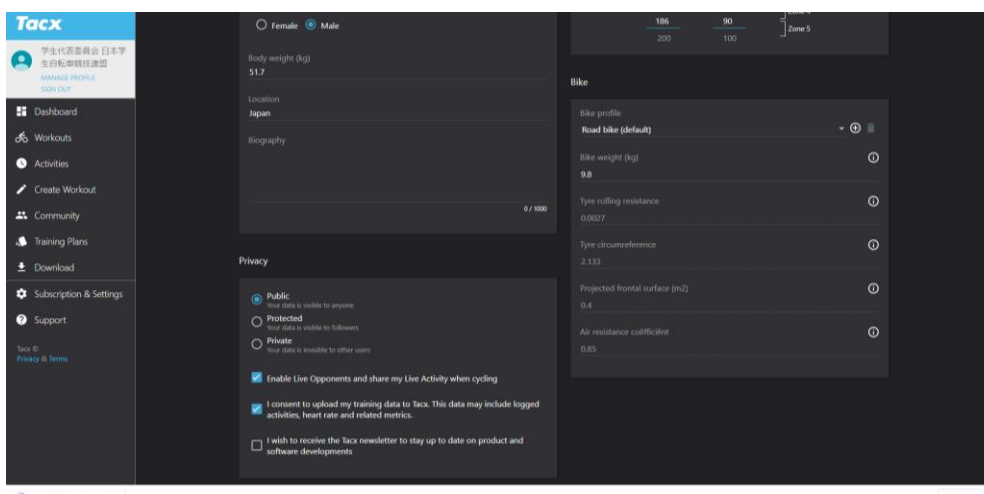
Tacx

学生代表委員会 日本学生自転車競技連盟
MANAGE PROFILE
SIGN OUT

Dashboard
Workouts
Activities
Create Workout
Community
Training Plans
Download
Subscription & Settings
Support

Tacx ©
Privacy & Terms

Female Male

Body weight (kg)
51.7

Location
Japan

Biography

0 / 1000

Privacy

Public
Your data is visible to anyone
Protected
Your data is visible to followers
Private
Your data is invisible to other users

Enable Live Opponents and share my Live Activity when cycling

I consent to upload my training data to Tacx. This data may include logged activities, heart rate and related metrics.

I wish to receive the Tacx newsletter to stay up to date on product and software developments

186 90
200 100
Zone 5

Bike

Bike profile
Road bike (default)

Bike weight (kg)
9.8

Tyre rolling resistance
0.0027

Tyre circumreference
2.133

Projected frontal surface (m2)
0.4

Air resistance coëfficiënt
0.85